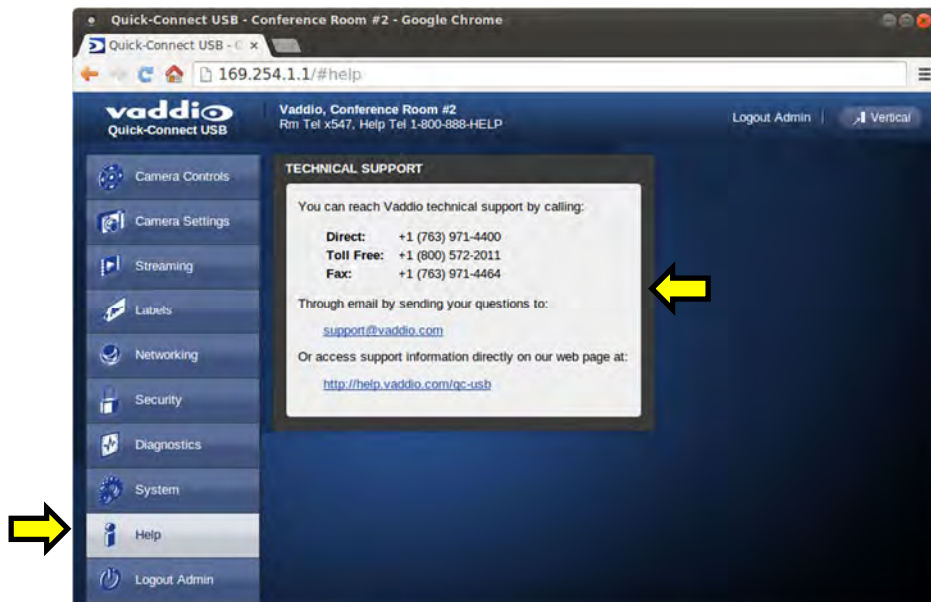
Quick-Connect USB - Conference Room #2 - Google Chrome

Quick-Connect USB - C ×

169.254.1.1/#help

vaddio
Quick-Connect USB

Vaddio, Conference Room #2
Rm Tel x547, Help Tel 1-800-888-HELP

Logout Admin | Vertical

Camera Controls
Camera Settings
Streaming
Labels
Networking
Security
Diagnostics
System
Help
Logout Admin

TECHNICAL SUPPORT

You can reach Vaddio technical support by calling:

| | |
|---|---|
| Direct: | +1 (763) 971-4400 |
| Toll Free: | +1 (800) 572-2011 |
| Fax: | +1 (763) 971-4464 |

Through email by sending your questions to:

support@vaddio.com

Or access support information directly on our web page at:

http://help.vaddio.com/qc-usb